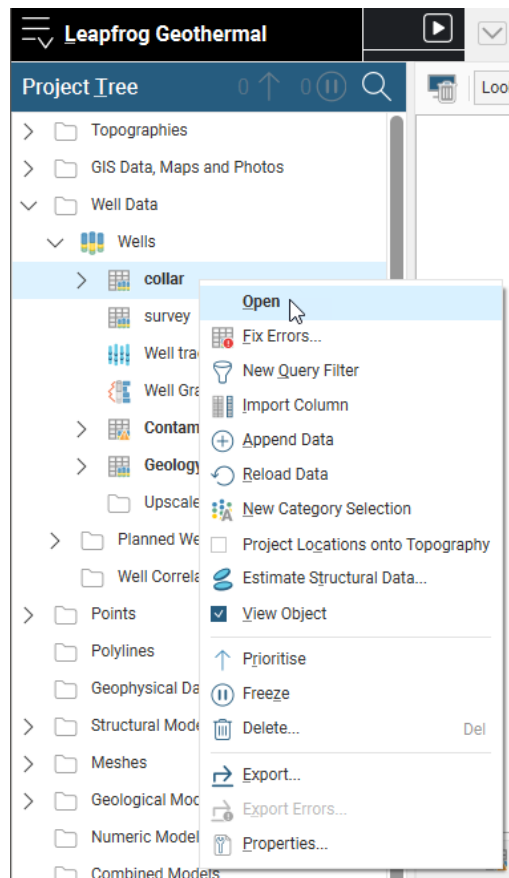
Leapfrog Geothermal

Project Tree 0 0

Loo

Topographies
GIS Data, Maps and Photos
Well Data
Wells
collar
survey
Well tra
Well Gra
Contam
Geology
Upscale
Planned We
Well Correla
Points
Polylines
Geophysical Da
Structural Mode
Meshes
Geological Moc
Numeric Model
Combined Models

Open
Fix Errors...
New Query Filter
Import Column
Append Data
Reload Data
New Category Selection
Project Locations onto Topography
Estimate Structural Data...
View Object
Prioritise
Freeze
Delete... Del
Export...
Export Errors...
Properties...